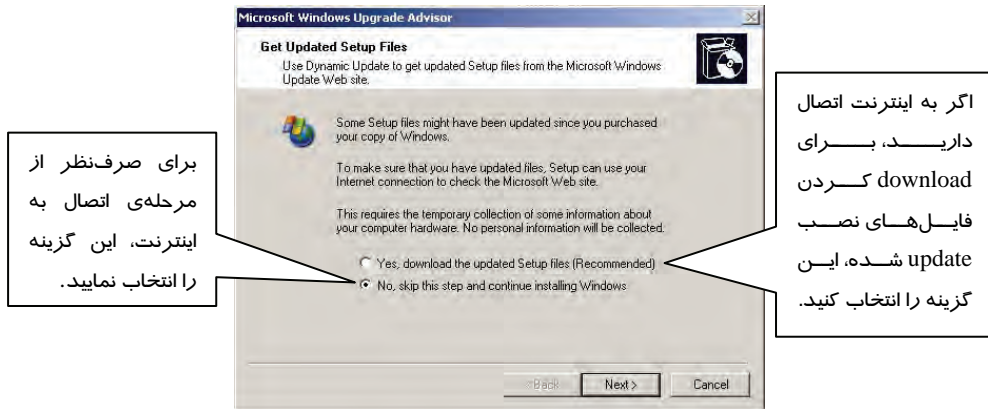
Microsoft Windows Upgrade Advisor

Get Updated Setup Files
Use Dynamic Update to get updated Setup files from the Microsoft Windows Update Web site.

Some Setup files might have been updated since you purchased your copy of Windows.

To make sure that you have updated files, Setup can use your Internet connection to check the Microsoft Web site.

This requires the temporary collection of some information about your computer hardware. No personal information will be collected.

Yes, download the updated Setup files (Recommended)

No, skip this step and continue installing Windows

< Back
Next >
Cancel

اگر به اینترنت اتصال دارید، برای download کردن فایل‌های نصب update شده، این گزینه را انتخاب کنید.

برای صرف‌نظر از مرحله‌ی اتصال به اینترنت، این گزینه را انتخاب نمایید.